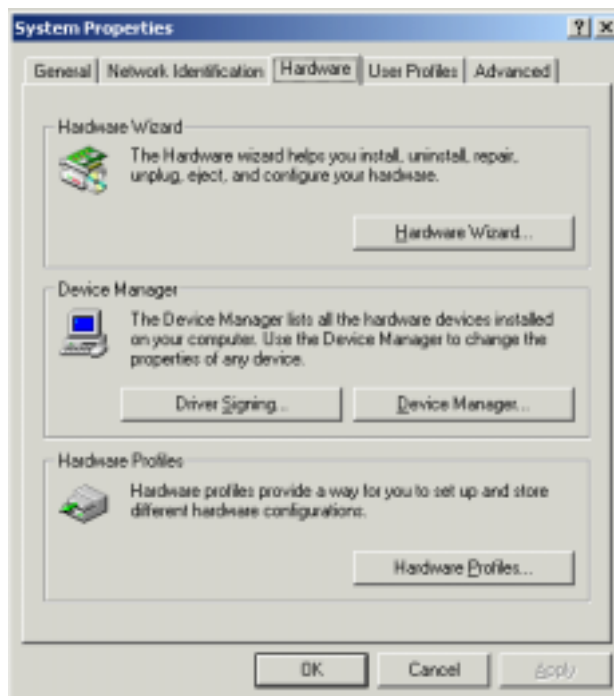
System Properties

?

General | Network Identification | Hardware | User Profiles | Advanced

Hardware Wizard

The Hardware wizard helps you install, uninstall, repair, unplug, eject, and configure your hardware.

Hardware Wizard...

Device Manager

The Device Manager lists all the hardware devices installed on your computer. Use the Device Manager to change the properties of any device.

Driver Signing...

Device Manager...

Hardware Profiles

Hardware profiles provide a way for you to set up and store different hardware configurations.

Hardware Profiles...

OK

Cancel

Apply